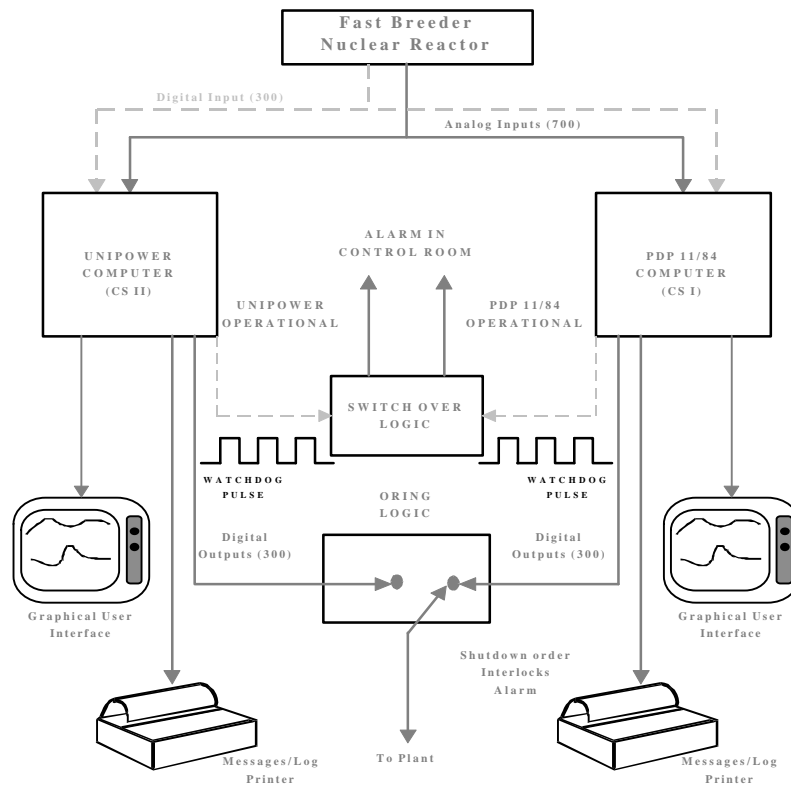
Fast Breeder Nuclear Reactor

Digital Input (300)

Analog Inputs (700)

UNIPOWER COMPUTER (CS II)

ALARM IN CONTROL ROOM

PDP 11/84 COMPUTER (CS I)

UNIPOWER OPERATIONAL

PDP 11/84 OPERATIONAL

SWITCH OVER LOGIC

WATCHDOG PULSE

WATCHDOG PULSE

ORING LOGIC

Digital Outputs (300)

Digital Outputs (300)

Graphical User Interface

Graphical User Interface

Shutdown order Interlocks Alarm

Messages/Log Printer

To Plant

Messages/Log Printer